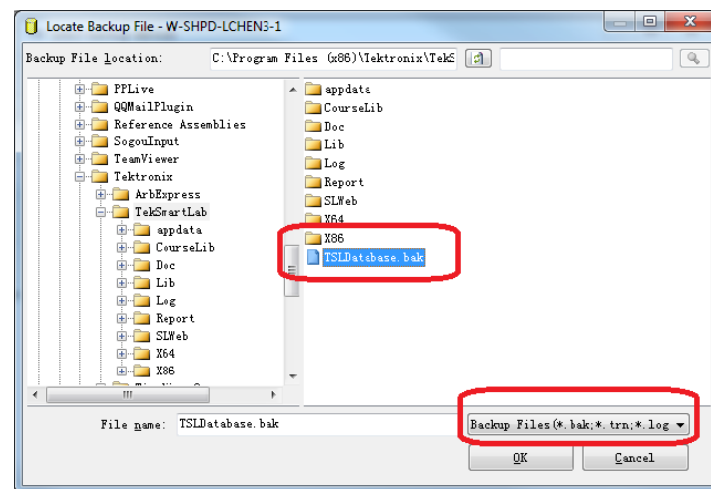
Locate Backup File - W-SHPD-LCHEN3-1

Backup File location: C:\Program Files (x86)\Tektronix\TekS

PPLive
QQMailPlugin
Reference Assemblies
SogouInput
TeamViewer
Tektronix
ArbExpress
TekSmartLab
appdata
CourseLib
Doc
Lib
Log
Report
SLWeb
X64
X86

appdata
CourseLib
Doc
Lib
Log
Report
SLWeb
X64
X86
TSLDatabase.bak

File name: TSLDatabase.bak
Backup Files(*.bak;*.trn;*.log
OK
Cancel